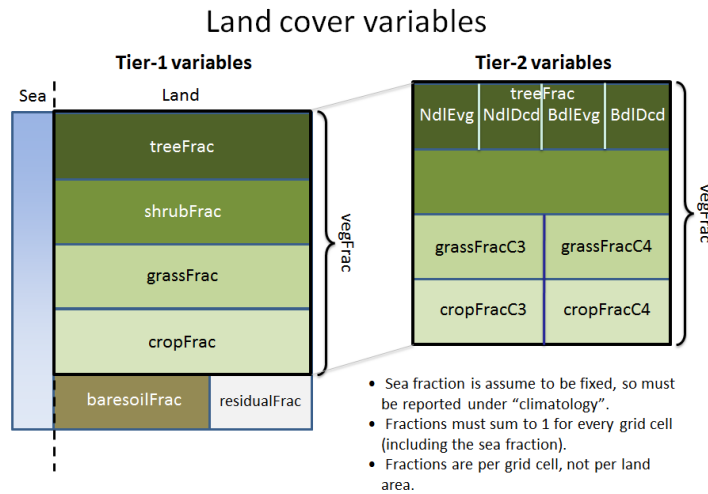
Land cover variables

Tier-1 variables

Sea

Land

treeFrac

shrubFrac

grassFrac

cropFrac

vegFrac

baresoilFrac

residualFrac

Tier-2 variables

treeFrac

NdlEvg

NdlDcd

BdlEvg

BdlDcd

grassFracC3

grassFracC4

cropFracC3

cropFracC4

vegFrac

• Sea fraction is assume to be fixed, so must be reported under "climatology".
• Fractions must sum to 1 for every grid cell (including the sea fraction).
• Fractions are per grid cell, not per land area.